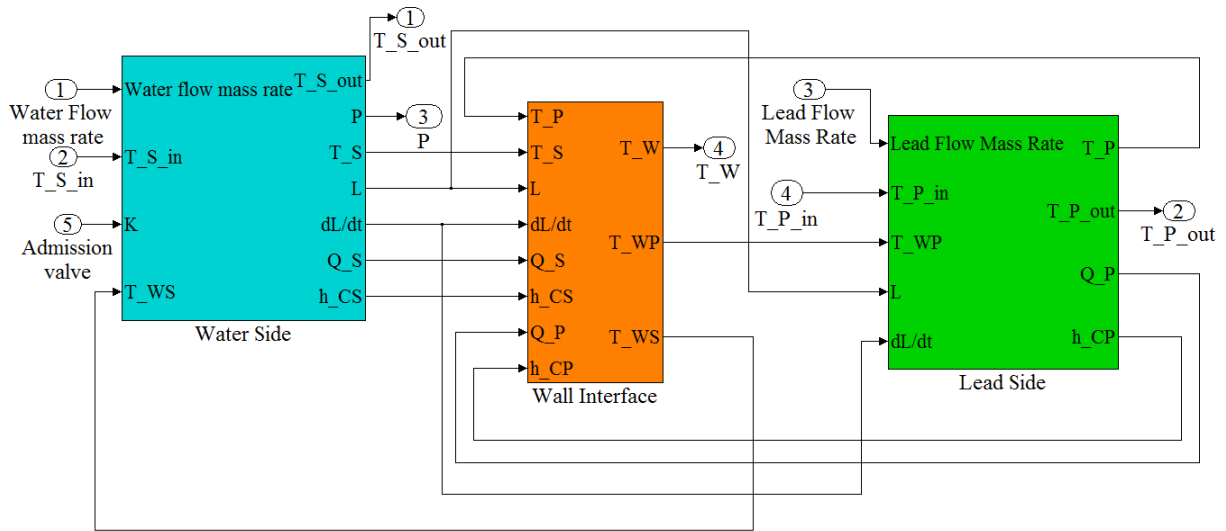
1
T_S_out
1
Water Flow mass rate
2
T_S_in
5
Admission valve
Water flow mass rate
T_S_in
K
T_WS
T_S_out
P
T_S
L
dL/dt
Q_S
h_CS
Water Side
3
P
T_P
T_S
L
dL/dt
Q_S
h_CS
Q_P
h_CP
T_W
T_WP
T_WS
Wall Interface
4
T_W
3
Lead Flow Mass Rate
4
T_P_in
Lead Flow Mass Rate
T_P_in
T_WP
L
dL/dt
T_P
T_P_out
Q_P
h_CP
Lead Side
2
T_P_out